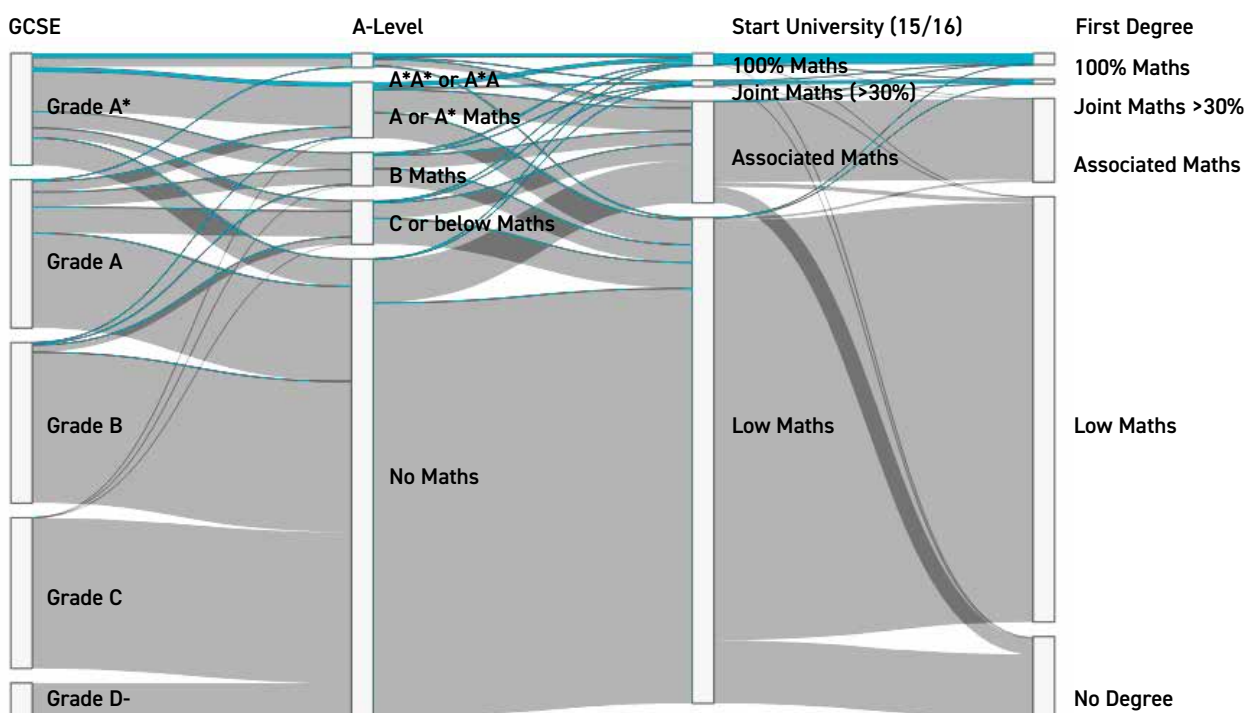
GCSE

A-Level

Start University (15/16)

First Degree

Grade A*

Grade A

Grade B

Grade C

Grade D-

A*A* or A*A

A or A* Maths

B Maths

C or below Maths

No Maths

100% Maths

Joint Maths (>30%)

Associated Maths

Low Maths

100% Maths

Joint Maths >30%

Associated Maths

Low Maths

No Degree